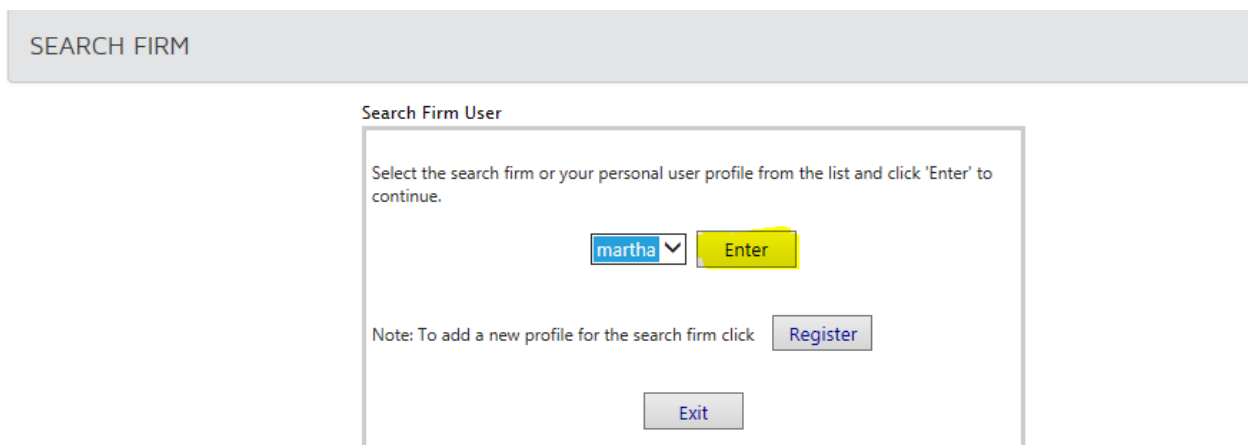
SEARCH FIRM

Search Firm User

Select the search firm or your personal user profile from the list and click 'Enter' to continue.

martha

Enter

Note: To add a new profile for the search firm click

Register

Exit